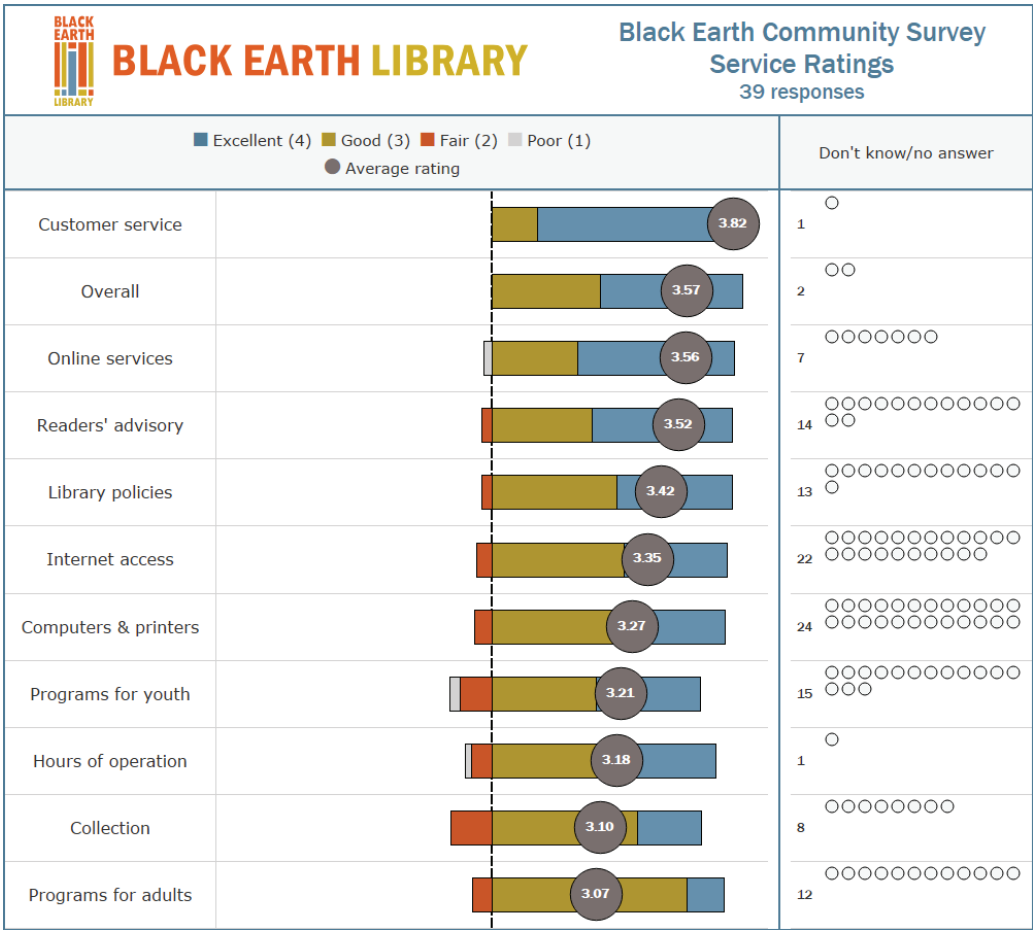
BLACK EARTH LIBRARY

BLACK EARTH LIBRARY

Black Earth Community Survey
Service Ratings
39 responses

Excellent (4) Good (3) Fair (2) Poor (1)
Average rating

Don't know/no answer

| | Average rating | Don't know/no answer |
|---|---|---|
| Customer service | 3.82 | 1 |
| Overall | 3.57 | 2 |
| Online services | 3.56 | 7 |
| Readers' advisory | 3.52 | 14 |
| Library policies | 3.42 | 13 |
| Internet access | 3.35 | 22 |
| Computers & printers | 3.27 | 24 |
| Programs for youth | 3.21 | 15 |
| Hours of operation | 3.18 | 1 |
| Collection | 3.10 | 8 |
| Programs for adults | 3.07 | 12 |